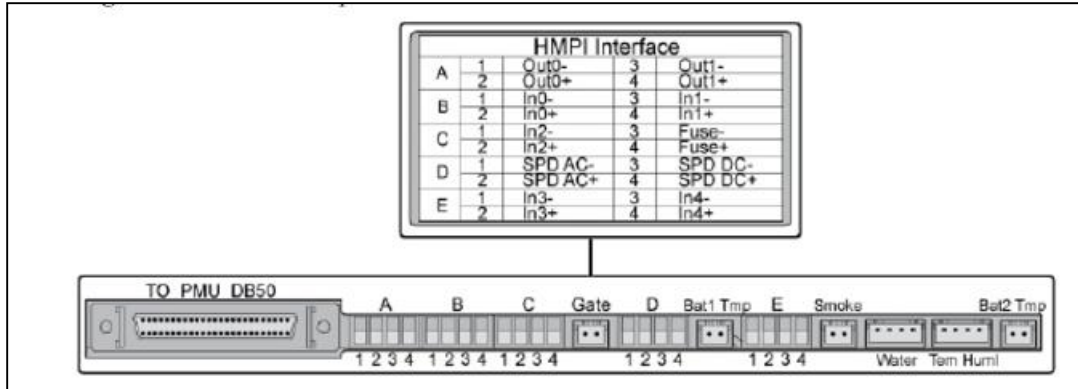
HMPI Interface

| | | | | |
|---|---|---|---|---|
| A | 1 | Out0- | 3 | Out1- |
| | 2 | Out0+ | 4 | Out1+ |
| B | 1 | In0- | 3 | In1- |
| | 2 | In0+ | 4 | In1+ |
| C | 1 | In2- | 3 | Fuse- |
| | 2 | In2+ | 4 | Fuse+ |
| D | 1 | SPD AC- | 3 | SPD DC- |
| | 2 | SPD AC+ | 4 | SPD DC+ |
| E | 1 | In3- | 3 | In4- |
| | 2 | In3+ | 4 | In4+ |

TO PMU DB50

A B C Gate D Bat1 Tmp E Smoke Bat2 Tmp

1 2 3 4 1 2 3 4 1 2 3 4 1 2 3 4 1 2 3 4 Water Tem Huml